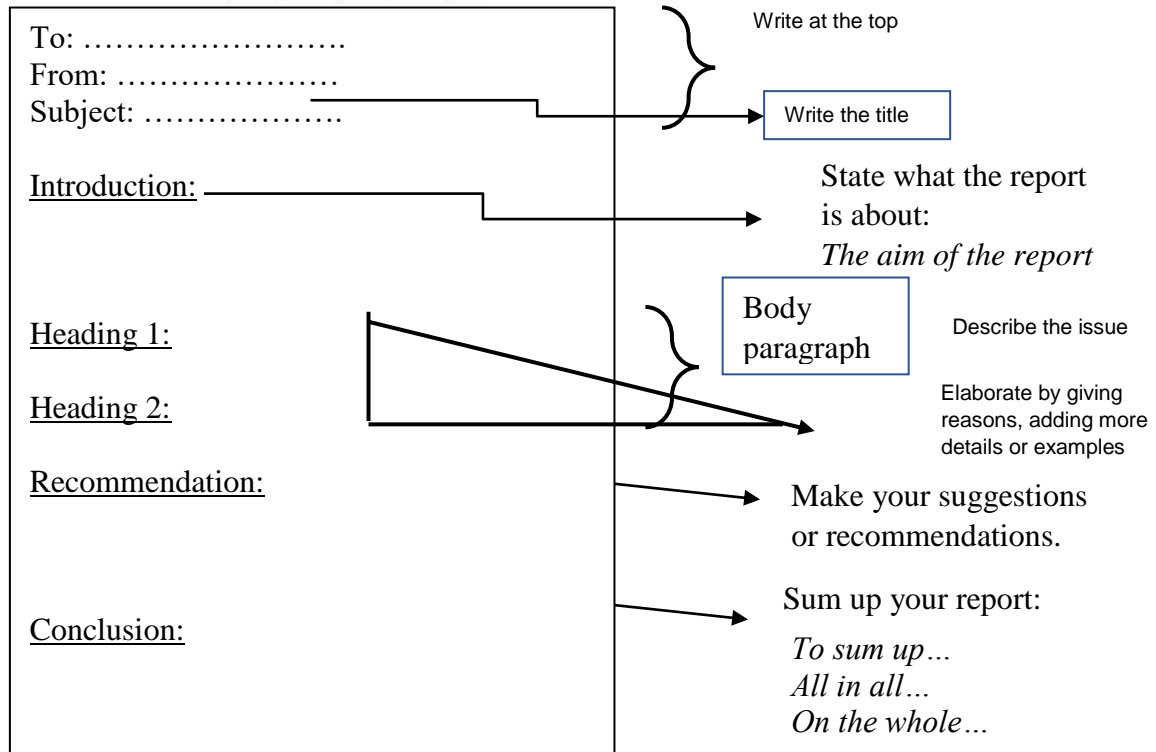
To: …………………….
From: …………………
Subject: ……………….

Write at the top

Write the title

Introduction:

State what the report is about:
*The aim of the report*

Heading 1:

Heading 2:

Body paragraph

Describe the issue

Elaborate by giving reasons, adding more details or examples

Recommendation:

Make your suggestions or recommendations.

Conclusion:

Sum up your report:
*To sum up…*
*All in all…*
*On the whole…*